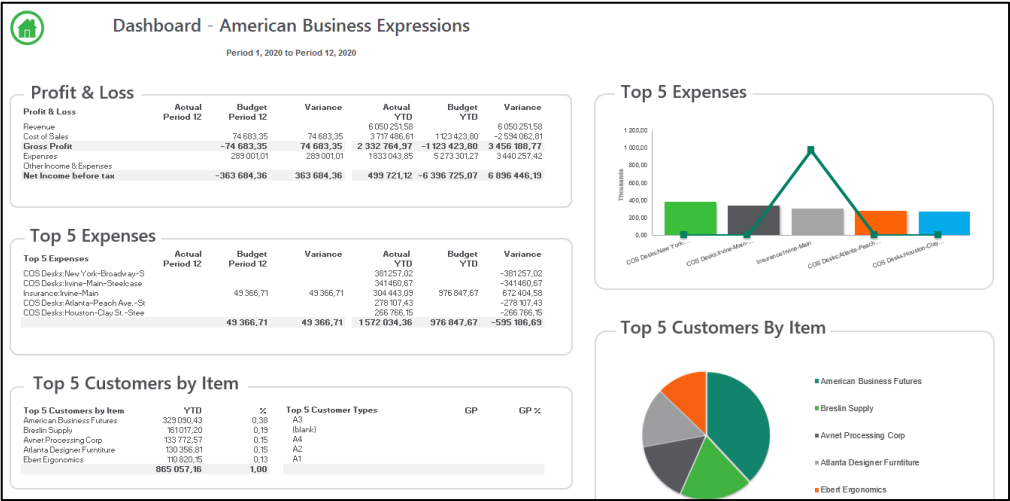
Dashboard - American Business Expressions

Period 1, 2020 to Period 12, 2020

Profit & Loss

| Profit & Loss | Actual Period 12 | Budget Period 12 | Variance | Actual YTD | Budget YTD | Variance |
|---|---|---|---|---|---|---|
| Revenue | | | | 6 050 251,58 | | 6 050 251,58 |
| Cost of Sales | | 74 683,35 | 74 683,35 | 3 717 486,61 | 1 123 423,80 | -2 594 062,81 |
| Gross Profit | | -74 683,35 | 74 683,35 | 2 332 764,97 | -1 123 423,80 | 3 456 188,77 |
| Expenses | | 289 001,01 | 289 001,01 | 1 833 043,85 | 5 273 301,27 | 3 440 257,42 |
| Other Income & Expenses | | | | | | |
| Net Income before tax | | -363 684,36 | 363 684,36 | 499 721,12 | -6 396 725,07 | 6 896 446,19 |

Top 5 Expenses

| Top 5 Expenses | Actual Period 12 | Budget Period 12 | Variance | Actual YTD | Budget YTD | Variance |
|---|---|---|---|---|---|---|
| COS Desks:New York-Broadway-S | | | | 381 257,02 | | -381 257,02 |
| COS Desks:Irvine-Main-Steelcase | | | | 341 460,67 | | -341 460,67 |
| Insurance:Irvine-Main | | 49 366,71 | 49 366,71 | 304 443,09 | 976 847,67 | 672 404,58 |
| COS Desks:Atlanta-Peach Ave.-St | | | | 278 107,43 | | -278 107,43 |
| COS Desks:Houston-Clay St.-Stee | | | | 266 766,15 | | -266 766,15 |
| | | 49 366,71 | 49 366,71 | 1 572 034,36 | 976 847,67 | -595 186,69 |

Top 5 Customers by Item

| Top 5 Customers by Item | YTD | % |
|---|---|---|
| American Business Futures | 329 090,43 | 0,38 |
| Breslin Supply | 161 017,20 | 0,19 |
| Avnet Processing Corp | 133 772,57 | 0,15 |
| Atlanta Designer Furntiture | 130 356,81 | 0,15 |
| Ebert Ergonomics | 110 820,15 | 0,13 |
| | 865 057,16 | 1,00 |

| Top 5 Customer Types | GP | GP % |
|---|---|---|
| A3 | | |
| (blank) | | |
| A4 | | |
| A2 | | |
| A1 | | |

Top 5 Expenses

1 200,00
1 000,00
800,00
600,00
400,00
200,00
0,00
Thousands
COS Desks:New York-...
COS Desks:Irvine-Main-...
Insurance:Irvine-Main
COS Desks:Atlanta-Peach...
COS Desks:Houston-Clay...

Top 5 Customers By Item

American Business Futures
Breslin Supply
Avnet Processing Corp
Atlanta Designer Furntiture
Ebert Ergonomics